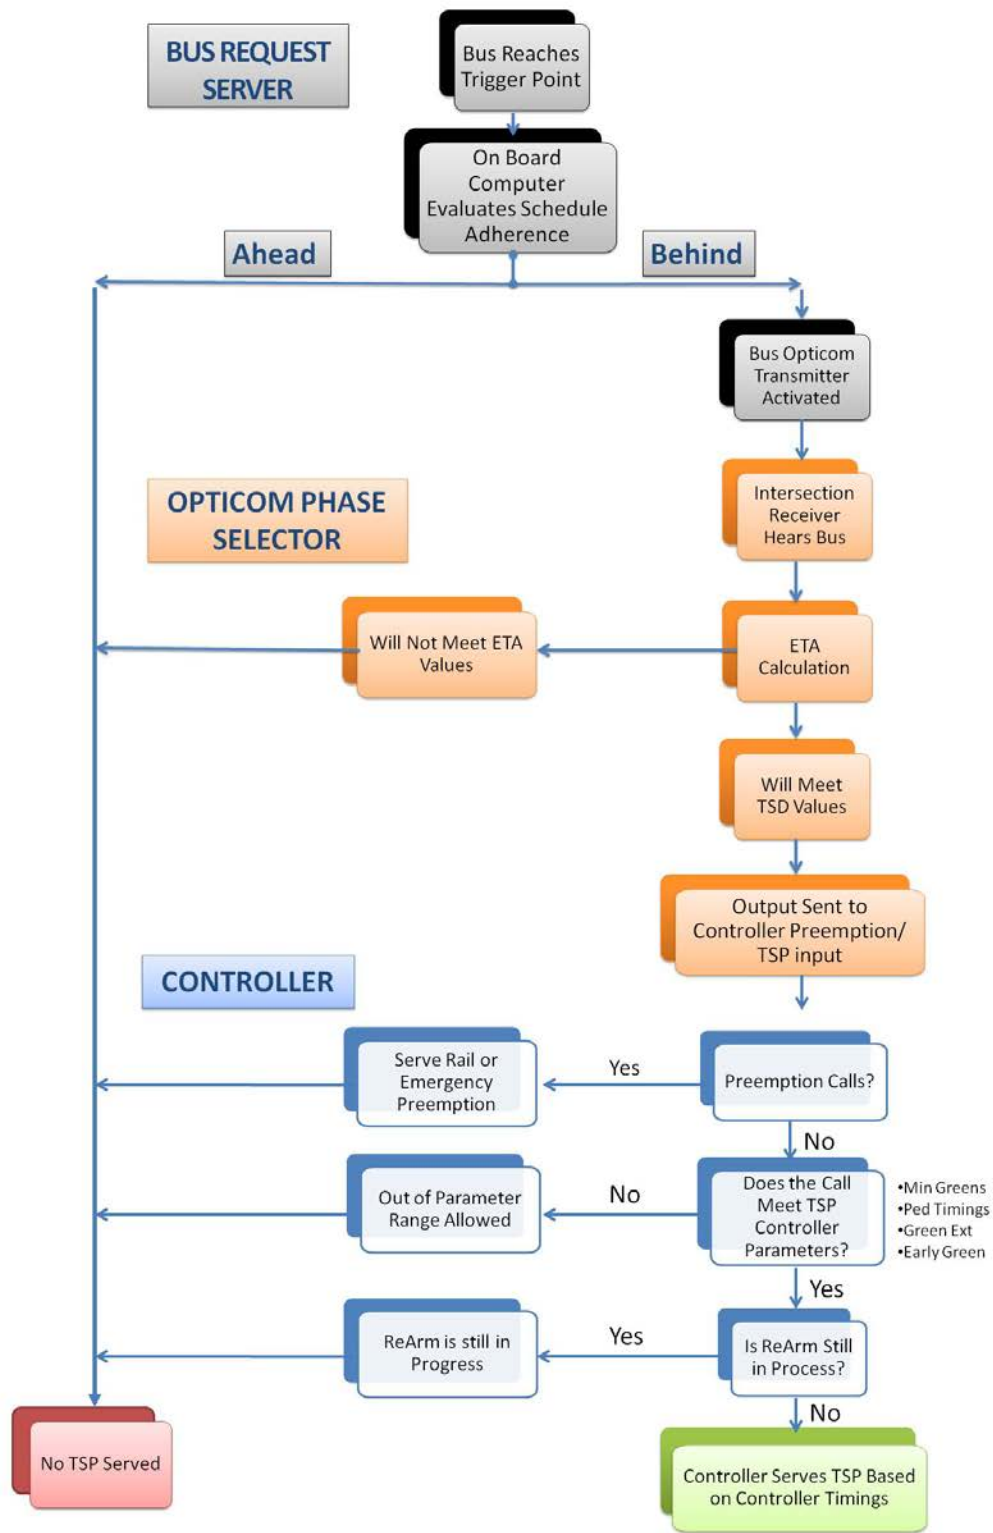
BUS REQUEST SERVER

Bus Reaches Trigger Point

On Board Computer Evaluates Schedule Adherence

Ahead

Behind

Bus Opticom Transmitter Activated

OPTICOM PHASE SELECTOR

Intersection Receiver Hears Bus

Will Not Meet ETA Values

ETA Calculation

Will Meet TSD Values

Output Sent to Controller Preemption/ TSP input

CONTROLLER

Serve Rail or Emergency Preemption

Yes

Preemption Calls?

No

Out of Parameter Range Allowed

No

Does the Call Meet TSP Controller Parameters?

•Min Greens
•Ped Timings
•Green Ext
•Early Green

Yes

ReArm is still in Progress

Yes

Is ReArm Still in Process?

No

No TSP Served

Controller Serves TSP Based on Controller Timings